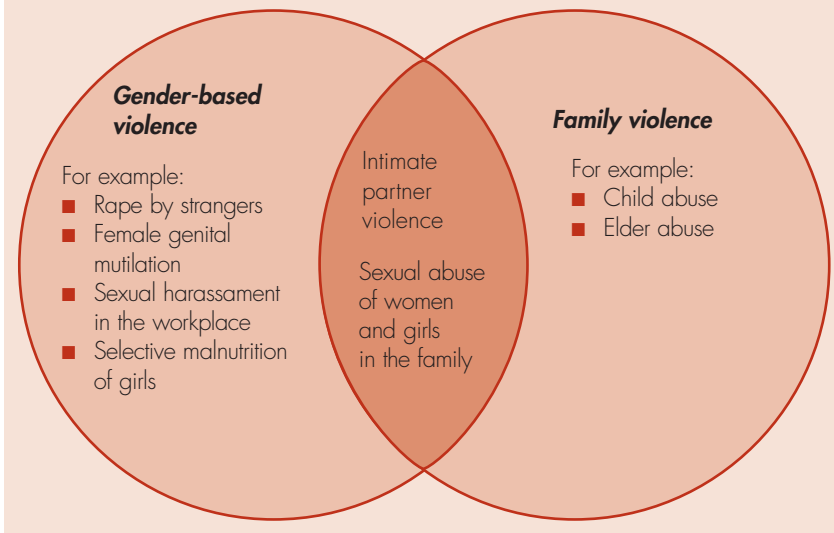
Gender-based violence

For example:
- Rape by strangers
- Female genital mutilation
- Sexual harassament in the workplace
- Selective malnutrition of girls

Intimate partner violence

Sexual abuse of women and girls in the family

Family violence

For example:
- Child abuse
- Elder abuse